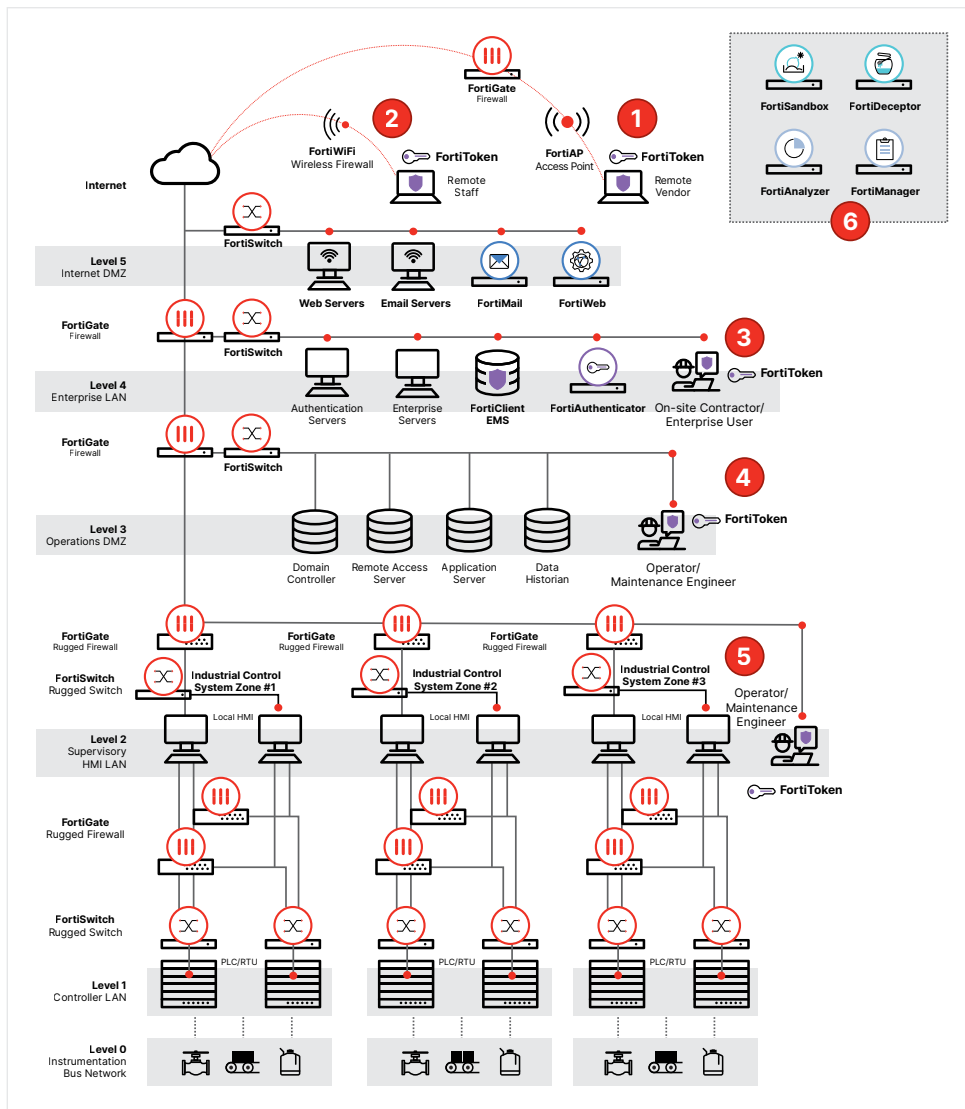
FortiGate
Firewall

2

1

FortiWiFi
Wireless Firewall

FortiToken

FortiAP
Access Point

FortiToken

Remote Staff

Remote Vendor

FortiSandbox

FortiDeceptor

FortiAnalyzer

FortiManager

6

Internet

FortiSwitch

Level 5
Internet DMZ

Web Servers

Email Servers

FortiMail

FortiWeb

FortiGate
Firewall

FortiSwitch

3

Level 4
Enterprise LAN

Authentication Servers

Enterprise Servers

FortiClient EMS

FortiAuthenticator

On-site Contractor/ Enterprise User

FortiToken

FortiGate
Firewall

FortiSwitch

4

Level 3
Operations DMZ

FortiToken

Domain Controller

Remote Access Server

Application Server

Data Historian

Operator/ Maintenance Engineer

FortiGate
Rugged Firewall

FortiGate
Rugged Firewall

FortiGate
Rugged Firewall

5

FortiSwitch
Rugged Switch

Industrial Control System Zone #1

Industrial Control System Zone #2

Industrial Control System Zone #3

Operator/ Maintenance Engineer

Local HMI

Local HMI

Local HMI

Level 2
Supervisory HMI LAN

FortiToken

FortiGate
Rugged Firewall

FortiSwitch
Rugged Switch

PLC/RTU

PLC/RTU

PLC/RTU

Level 1
Controller LAN

Level 0
Instrumentation Bus Network